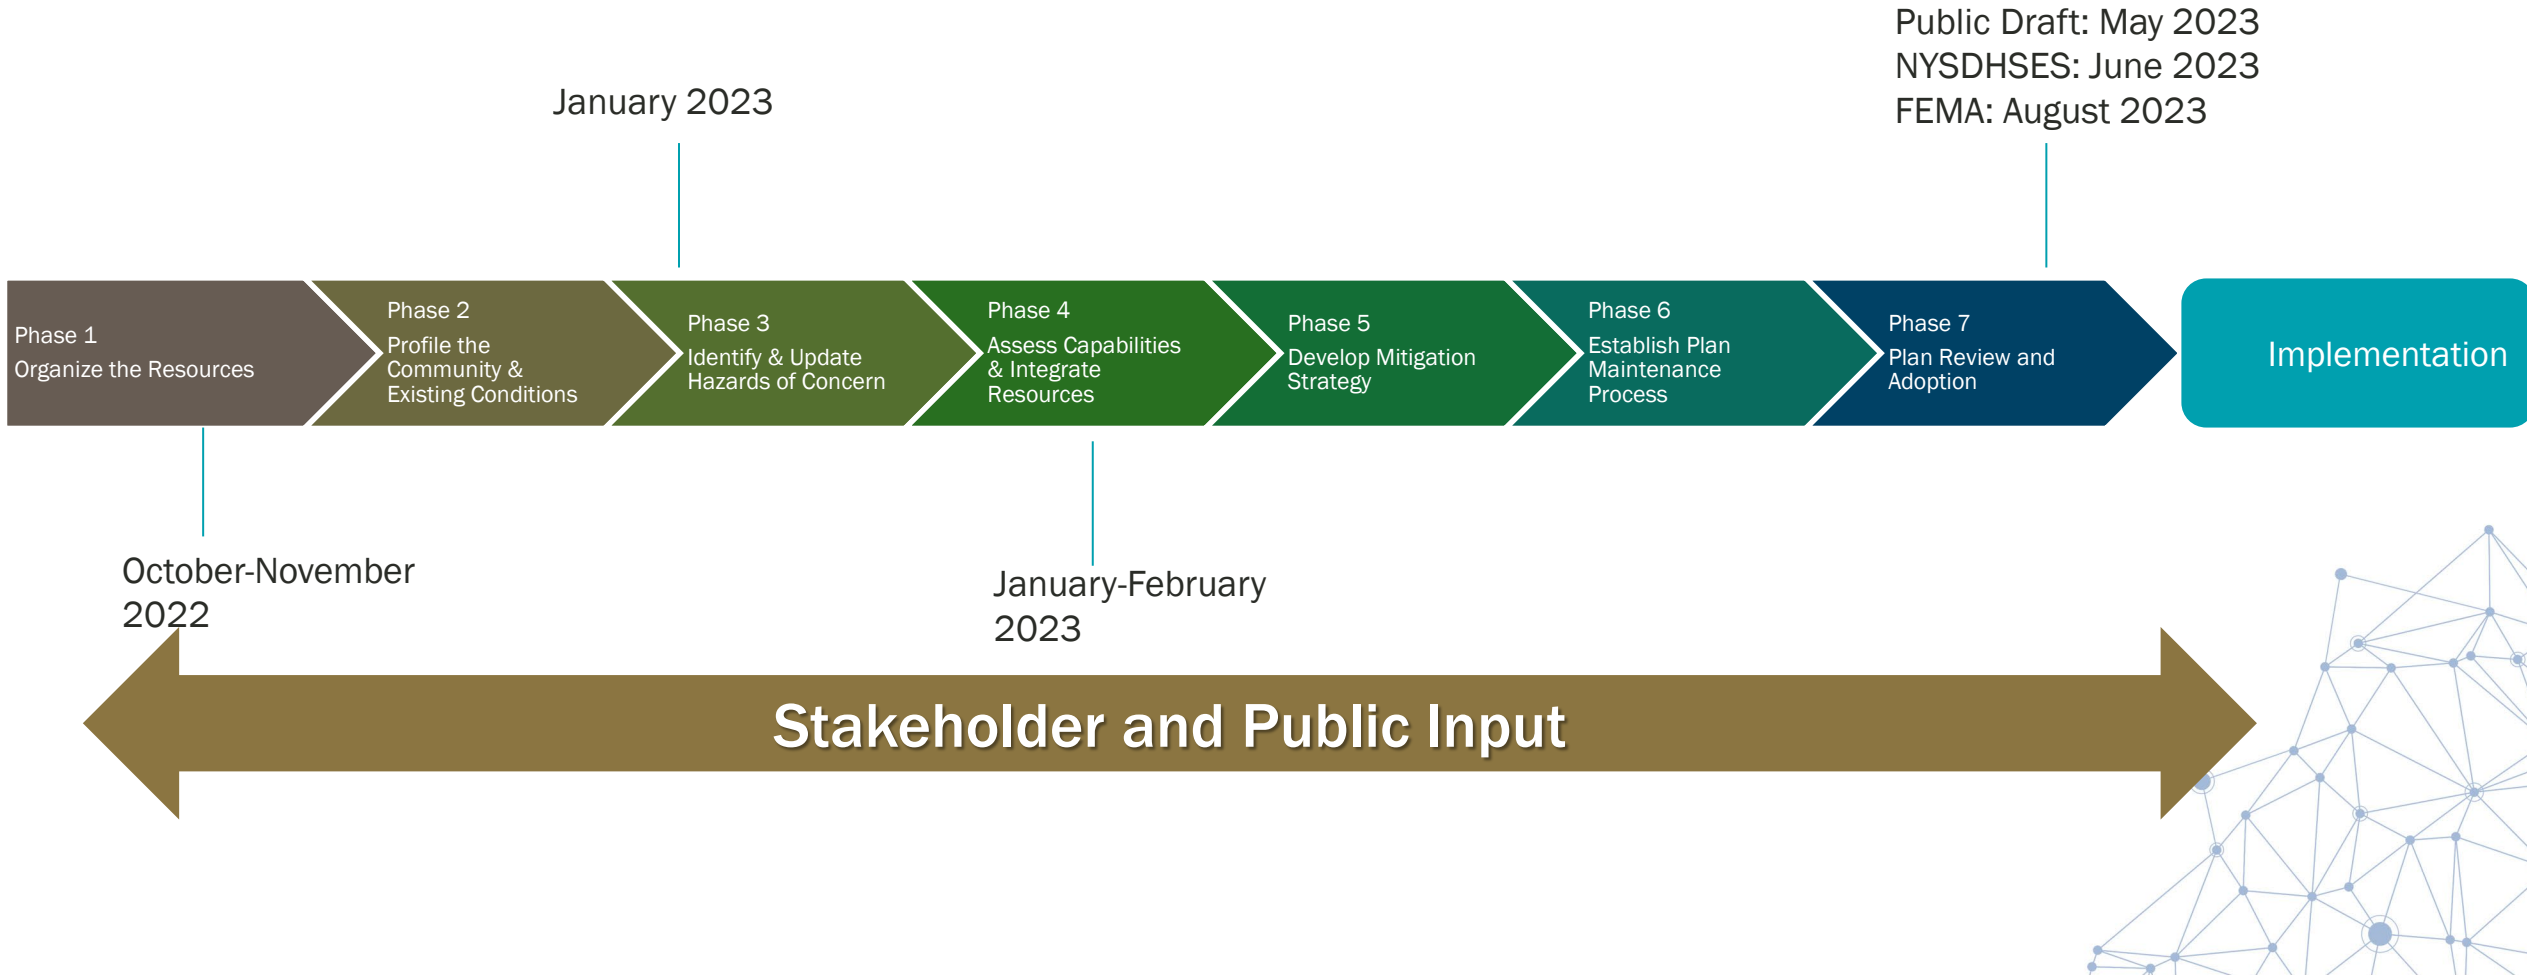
Public Draft: May 2023
NYSDHSES: June 2023
FEMA: August 2023

January 2023

Phase 1
Organize the Resources

Phase 2
Profile the Community & Existing Conditions

Phase 3
Identify & Update Hazards of Concern

Phase 4
Assess Capabilities & Integrate Resources

Phase 5
Develop Mitigation Strategy

Phase 6
Establish Plan Maintenance Process

Phase 7
Plan Review and Adoption

Implementation

October-November 2022

January-February 2023

Stakeholder and Public Input